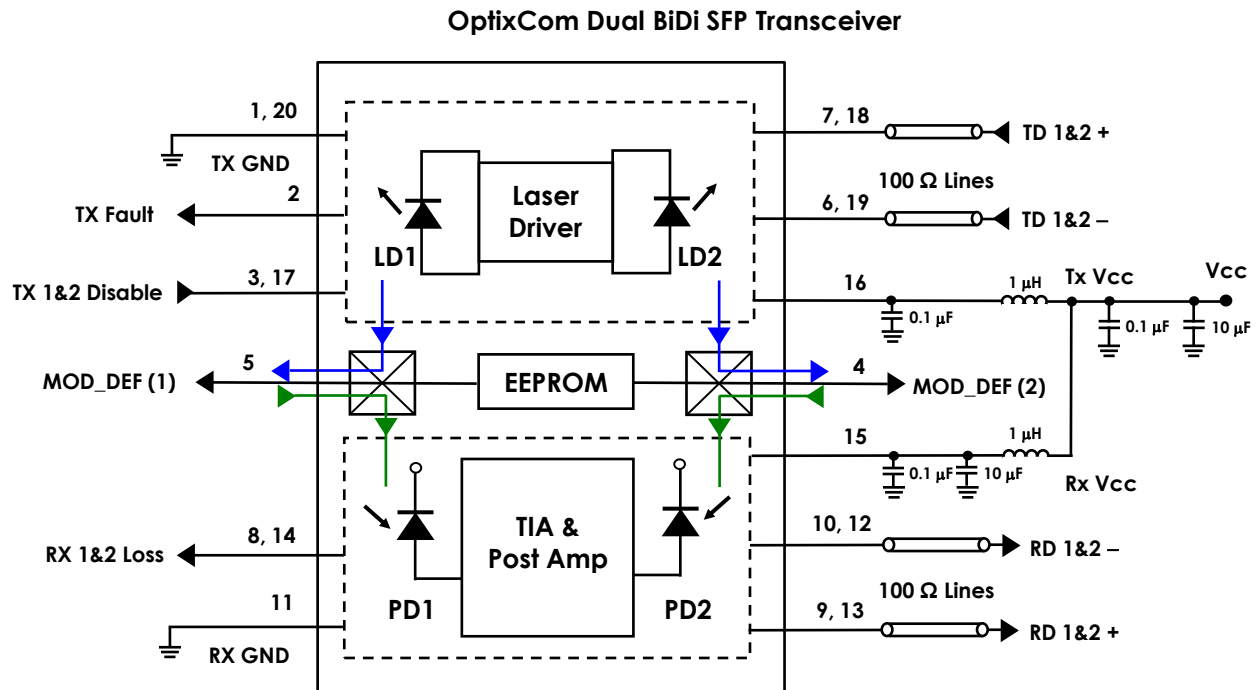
OptixCom Dual BiDi SFP Transceiver

1, 20
TX GND
2
TX Fault
3, 17
TX 1&2 Disable
Laser Driver
LD1
LD2
7, 18
TD 1&2 +
100 Ω Lines
6, 19
TD 1&2 –
16
0.1 µF
1 µH
Tx Vcc
Vcc
0.1 µF
10 µF
5
MOD_DEF (1)
EEPROM
4
MOD_DEF (2)
15
1 µH
0.1 µF
10 µF
Rx Vcc
TIA & Post Amp
8, 14
RX 1&2 Loss
10, 12
RD 1&2 –
100 Ω Lines
11
PD1
PD2
9, 13
RD 1&2 +
RX GND